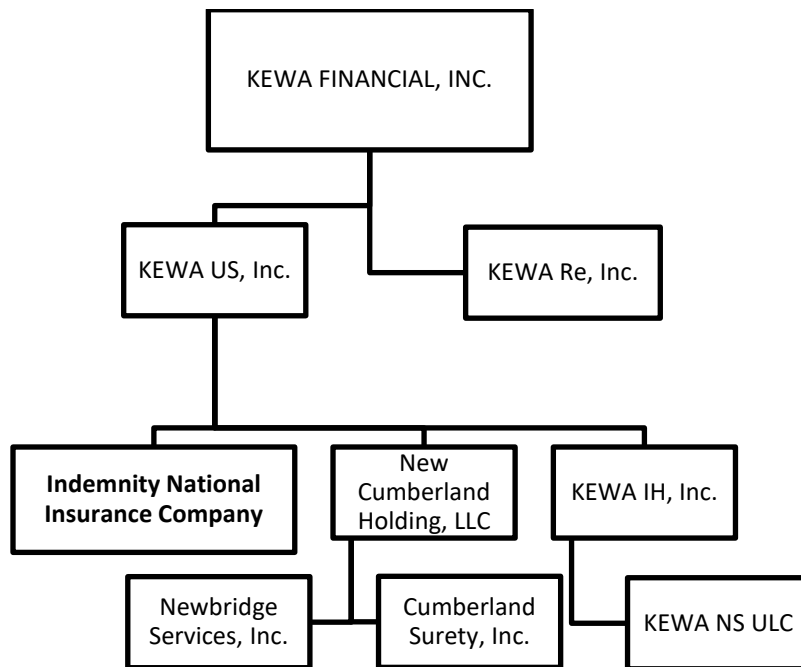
KEWA FINANCIAL, INC.

KEWA US, Inc.

KEWA Re, Inc.

**Indemnity National Insurance Company**

New Cumberland Holding, LLC

KEWA IH, Inc.

Newbridge Services, Inc.

Cumberland Surety, Inc.

KEWA NS ULC